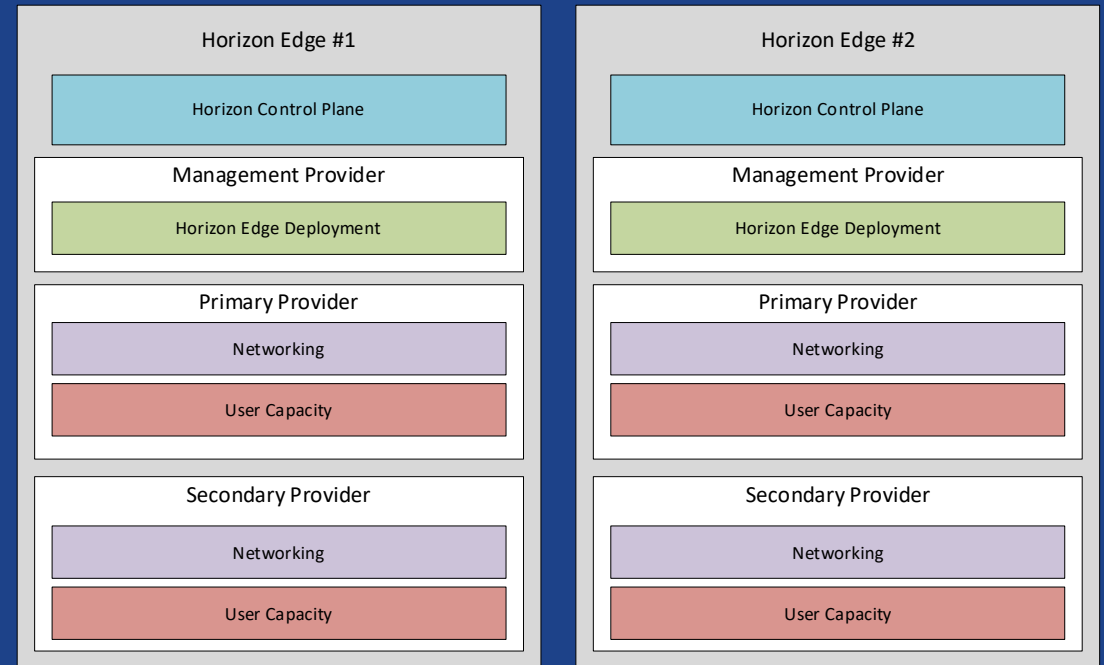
Horizon Edge #1

Horizon Control Plane

Management Provider

Horizon Edge Deployment

Primary Provider

Networking

User Capacity

Secondary Provider

Networking

User Capacity

Horizon Edge #2

Horizon Control Plane

Management Provider

Horizon Edge Deployment

Primary Provider

Networking

User Capacity

Secondary Provider

Networking

User Capacity